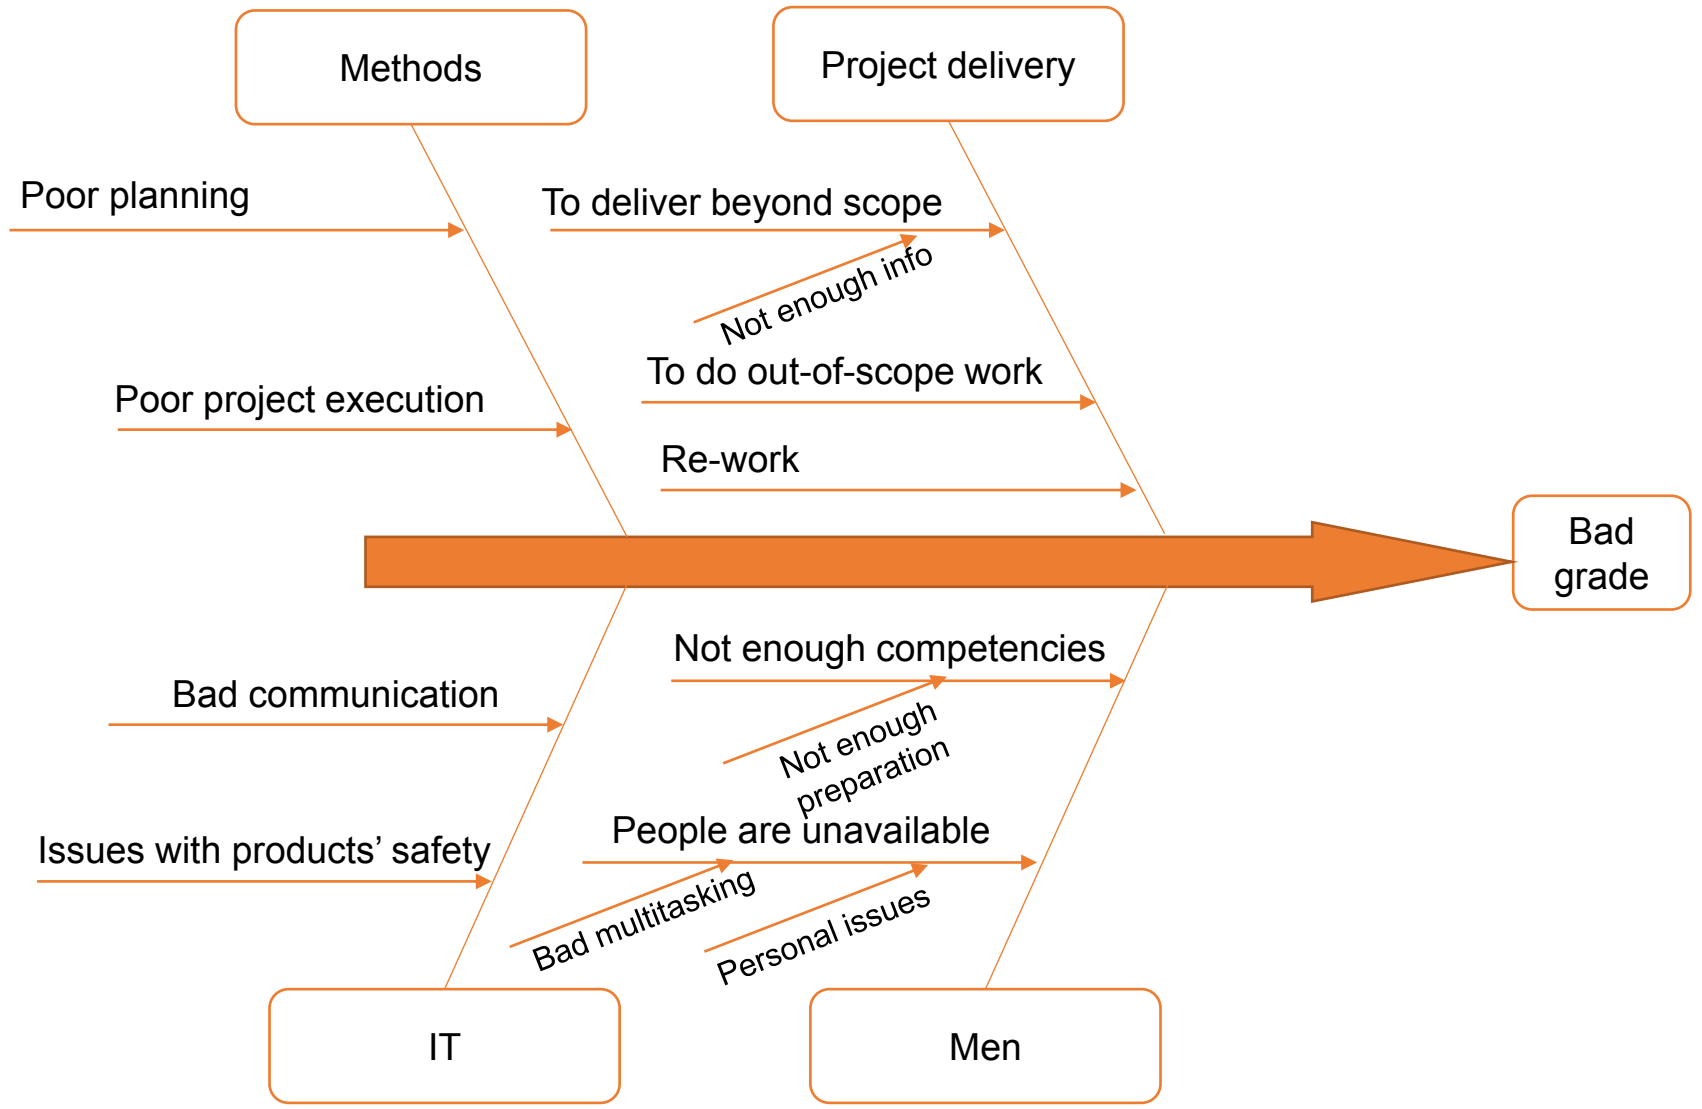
Methods

Project delivery

Poor planning

To deliver beyond scope

Not enough info

To do out-of-scope work

Poor project execution

Re-work

Bad grade

Not enough competencies

Bad communication

Not enough preparation

People are unavailable

Issues with products' safety

Bad multitasking

Personal issues

IT

Men